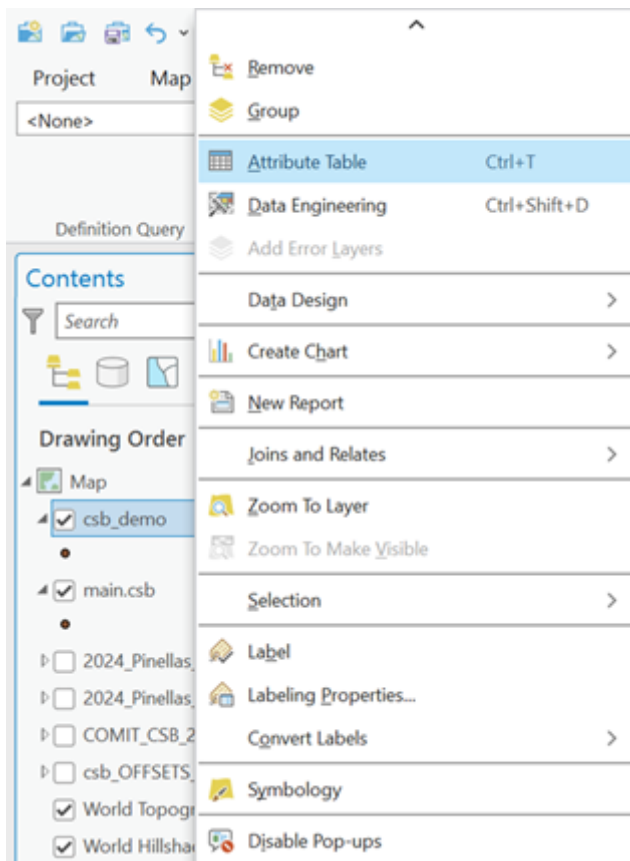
Project

Map

<None>

Definition Query

Contents

Search

Drawing Order

Map

csb_demo

main.csb

2024_Pinellas_

2024_Pinellas_

COMIT_CSB_2

csb_OFFSETS_

World Topogr

World Hillshac

Remove

Group

Attribute Table Ctrl+T

Data Engineering Ctrl+Shift+D

Add Error Layers

Data Design

Create Chart

New Report

Joins and Relates

Zoom To Layer

Zoom To Make Visible

Selection

Label

Labeling Properties...

Convert Labels

Symbology

Disable Pop-ups